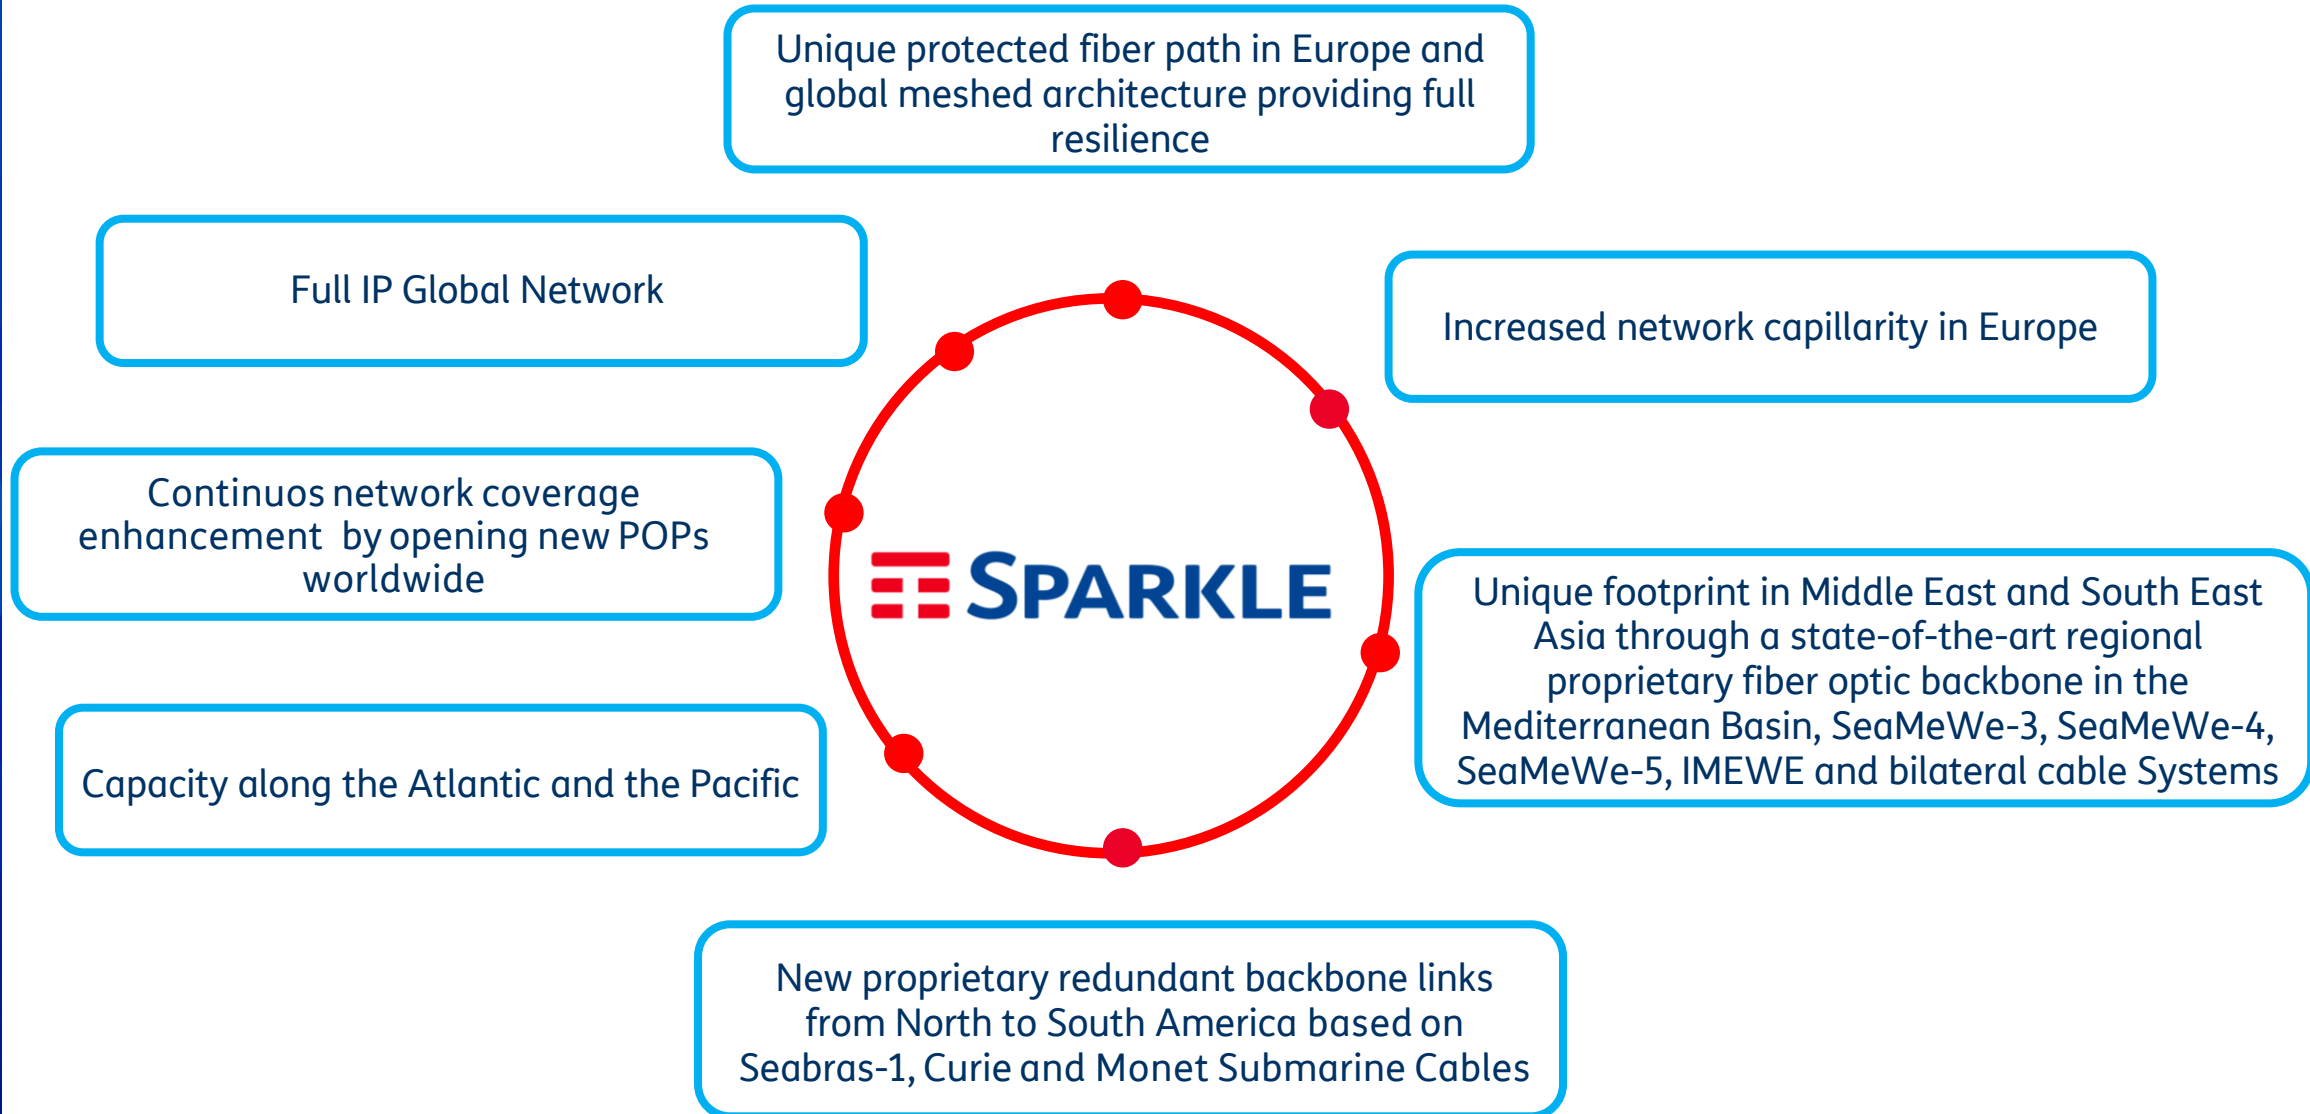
Unique protected fiber path in Europe and global meshed architecture providing full resilience

Full IP Global Network

Increased network capillarity in Europe

Continuos network coverage enhancement by opening new POPs worldwide

SPARKLE

Unique footprint in Middle East and South East Asia through a state-of-the-art regional proprietary fiber optic backbone in the Mediterranean Basin, SeaMeWe-3, SeaMeWe-4, SeaMeWe-5, IMEWE and bilateral cable Systems

Capacity along the Atlantic and the Pacific

New proprietary redundant backbone links from North to South America based on Seabras-1, Curie and Monet Submarine Cables